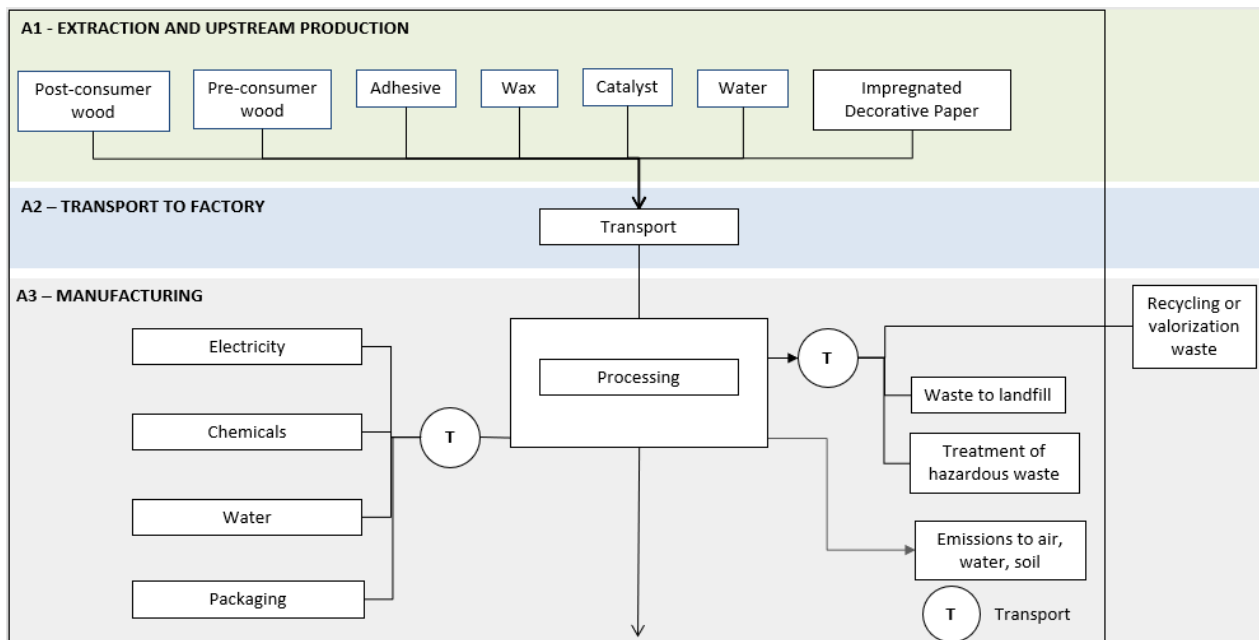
A1 - EXTRACTION AND UPSTREAM PRODUCTION

Post-consumer wood

Pre-consumer wood

Adhesive

Wax

Catalyst

Water

Impregnated Decorative Paper

A2 – TRANSPORT TO FACTORY

Transport

A3 – MANUFACTURING

Electricity

Chemicals

Water

Packaging

T

Processing

T

Recycling or valorization waste

Waste to landfill

Treatment of hazardous waste

Emissions to air, water, soil

T

Transport